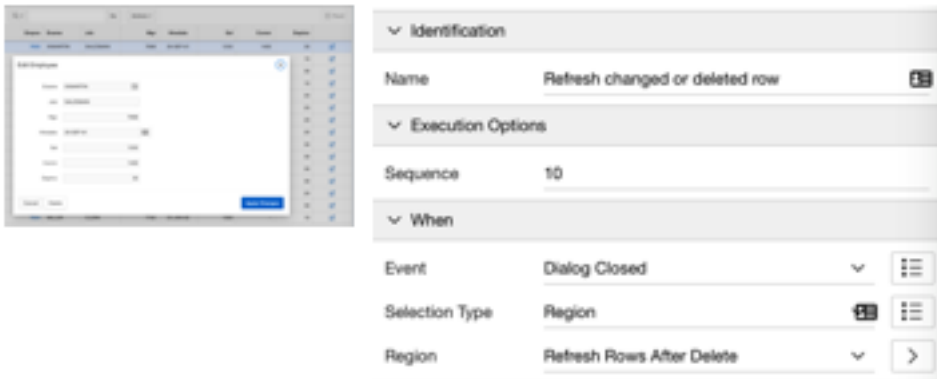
Edit Employee

Cancel Delete Apply Changes

Identification

Name Refresh changed or deleted row

Execution Options

Sequence 10

When

Event Dialog Closed

Selection Type Region

Region Refresh Rows After Delete